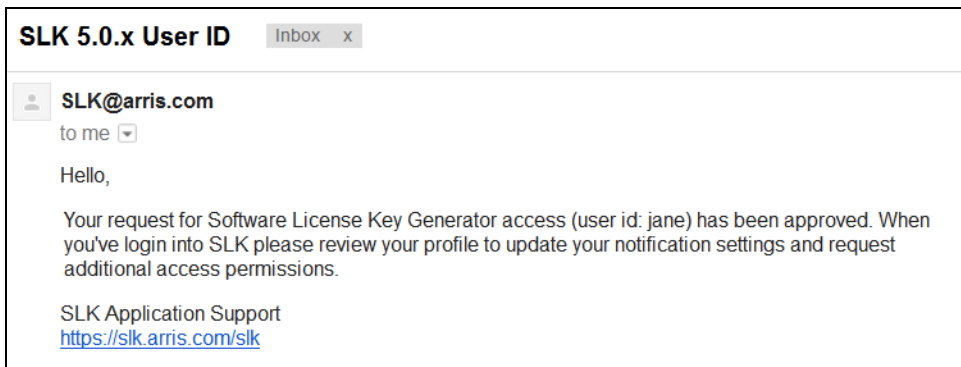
SLK 5.0.x User ID Inbox x

SLK@arris.com
to me

Hello,

Your request for Software License Key Generator access (user id: jane) has been approved. When you've login into SLK please review your profile to update your notification settings and request additional access permissions.

SLK Application Support
https://slk.arris.com/slk